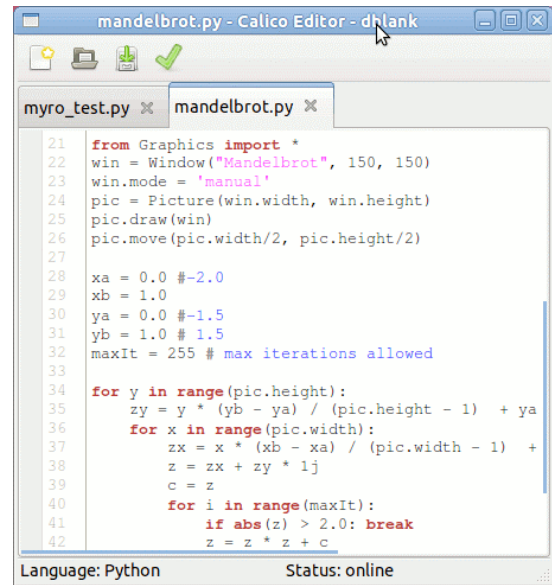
mandelbrot.py - Calico Editor - dblank

myro_test.py ✕ mandelbrot.py ✕

21 from Graphics import *
22 win = Window("Mandelbrot", 150, 150)
23 win.mode = 'manual'
24 pic = Picture(win.width, win.height)
25 pic.draw(win)
26 pic.move(pic.width/2, pic.height/2)
27
28 xa = 0.0 #-2.0
29 xb = 1.0
30 ya = 0.0 #-1.5
31 yb = 1.0 # 1.5
32 maxIt = 255 # max iterations allowed
33
34 for y in range(pic.height):
35     zy = y * (yb - ya) / (pic.height - 1)  + ya
36     for x in range(pic.width):
37         zx = x * (xb - xa) / (pic.width - 1)  +
38         z = zx + zy * 1j
39         c = z
40         for i in range(maxIt):
41             if abs(z) > 2.0: break
42             z = z * z + c

Language: Python    Status: online